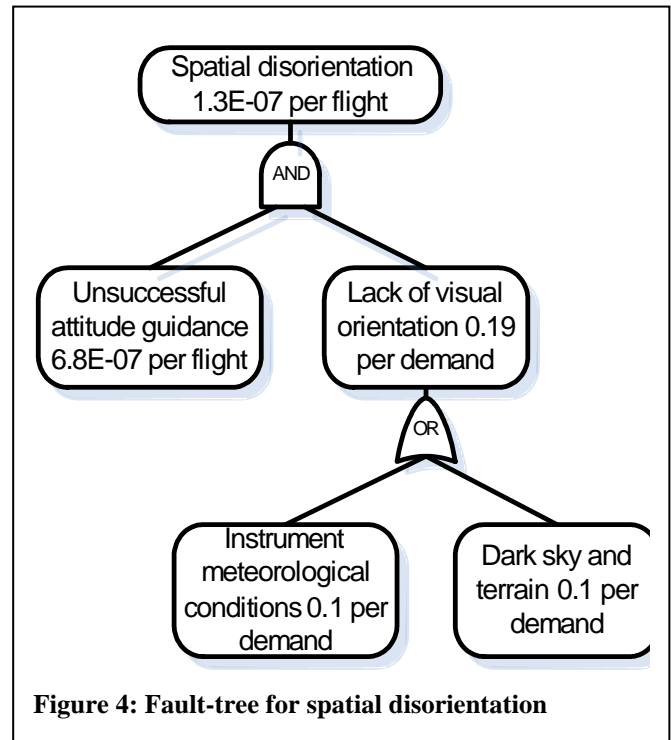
Spatial disorientation 1.3E-07 per flight

AND

Unsuccessful attitude guidance 6.8E-07 per flight

Lack of visual orientation 0.19 per demand

OR

Instrument meteorological conditions 0.1 per demand

Dark sky and terrain 0.1 per demand

Figure 4: Fault-tree for spatial disorientation